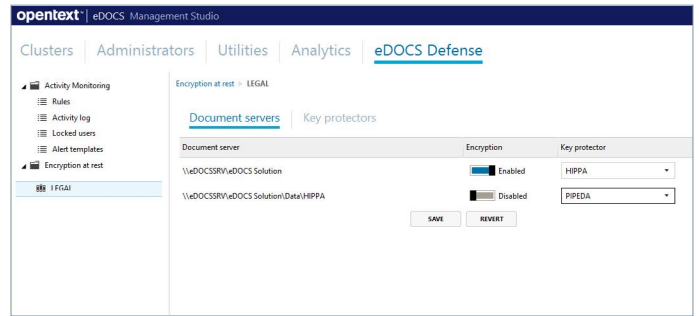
opentext™ | eDOCS Management Studio

Clusters | Administrators | Utilities | Analytics | eDOCS Defense

Activity Monitoring
Rules
Activity log
Locked users
Alert templates
Encryption at rest
LEGAL

Encryption at rest > LEGAL

Document servers | Key protectors

| Document server | Encryption | Key protector |
|---|---|---|
| \\eDOCSSRV\eDOCS Solution | Enabled | HIPPA |
| \\eDOCSSRV\eDOCS Solution\Data\HIPPA | Disabled | PIPEDA |

SAVE REVERT